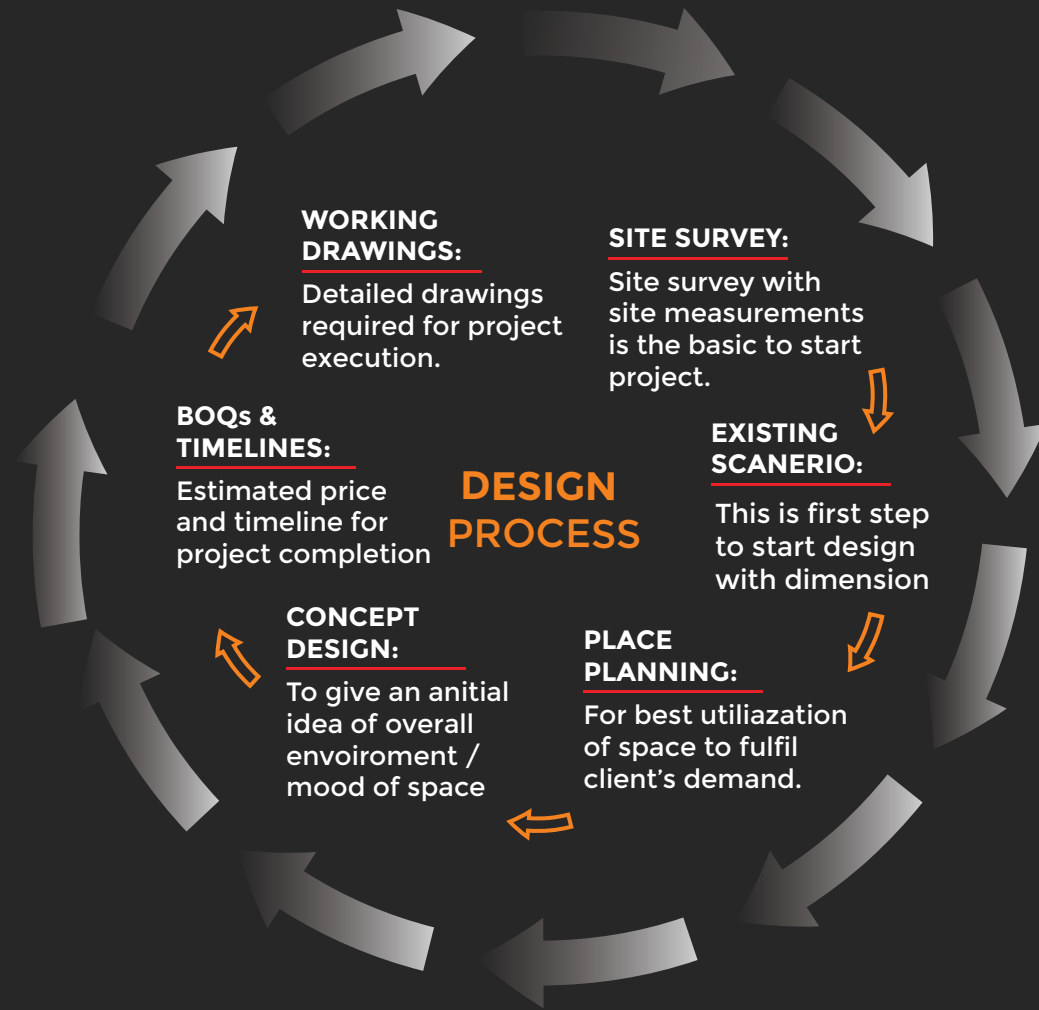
DESIGN PROCESS

SITE SURVEY:
Site survey with site measurements is the basic to start project.

EXISTING SCANERIO:
This is first step to start design with dimension

PLACE PLANNING:
For best utiliazation of space to fulfil client's demand.

CONCEPT DESIGN:
To give an anitial idea of overall envoiroment / mood of space

BOQs & TIMELINES:
Estimated price and timeline for project completion

WORKING DRAWINGS:
Detailed drawings required for project execution.